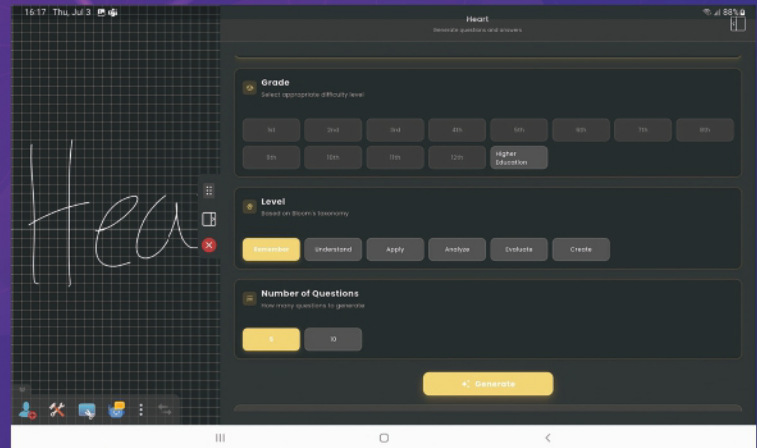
16:17 Thu, Jul 3

88%

Hea

Heart
Generate questions and answers

Grade
Select appropriate difficulty level

1st
2nd
3rd
4th
5th
6th
7th
8th
9th
10th
11th
12th
Higher Education

Level
Based on Bloom's taxonomy

Remember
Understand
Apply
Analyze
Evaluate
Create

Number of Questions
How many questions to generate

5
10

Generate